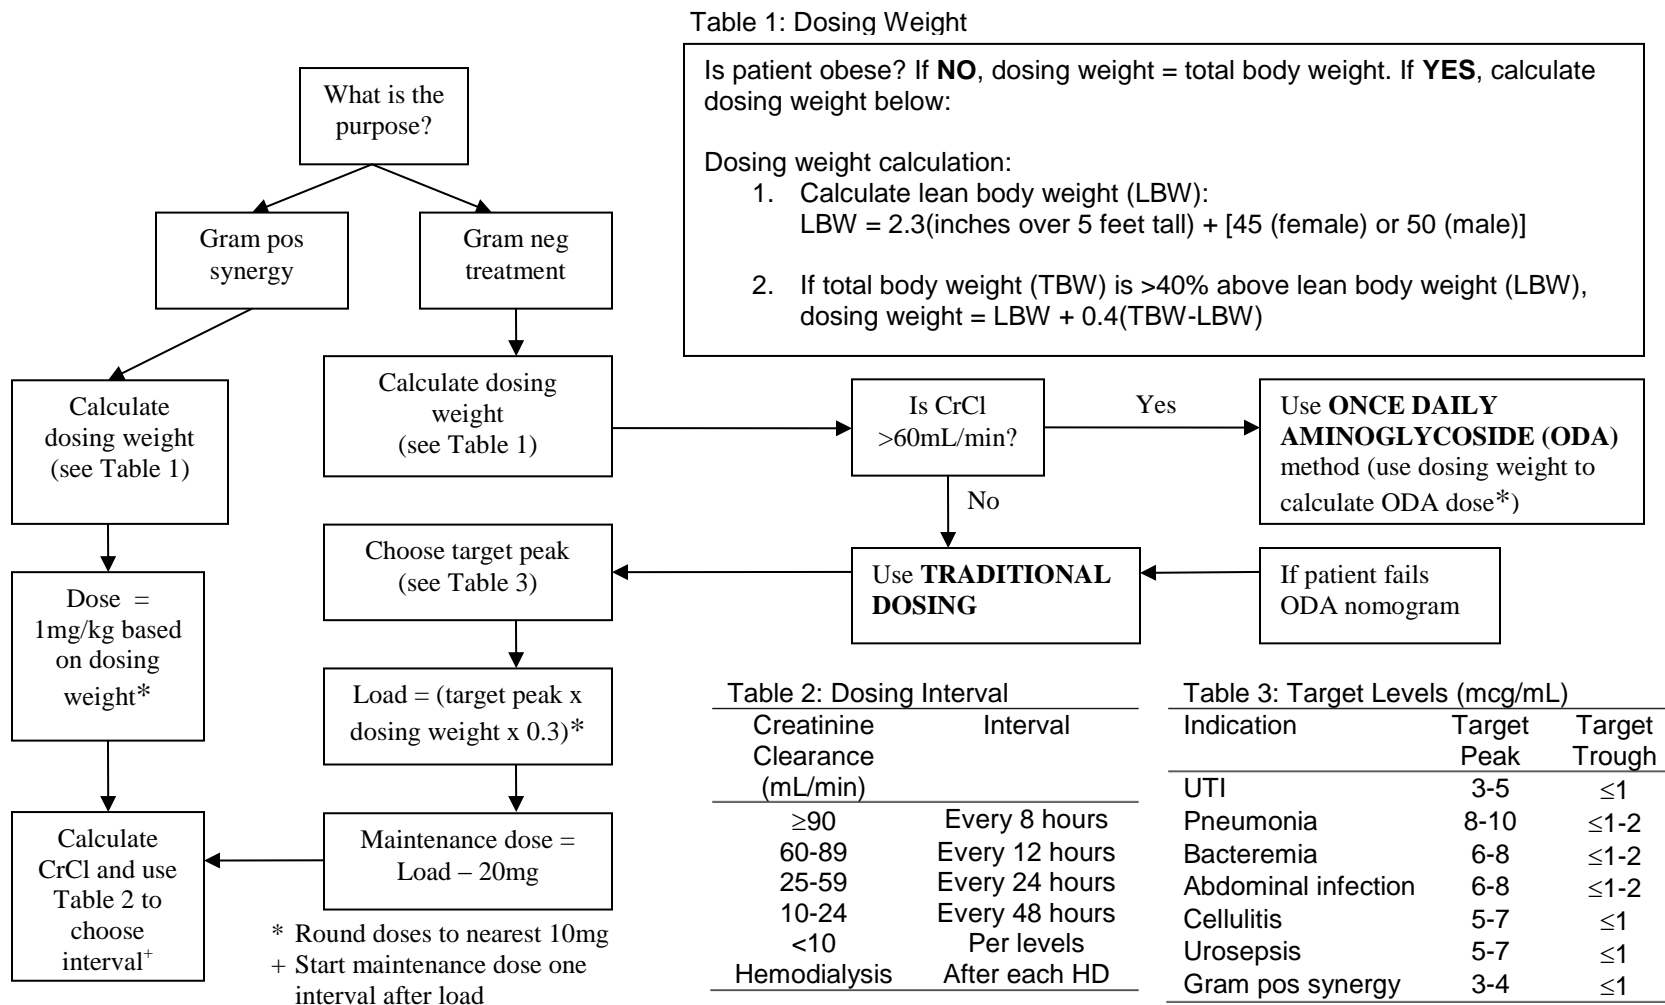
Table 1: Dosing Weight

Is patient obese? If **NO**, dosing weight = total body weight. If **YES**, calculate dosing weight below:

Dosing weight calculation:
1. Calculate lean body weight (LBW): LBW = 2.3(inches over 5 feet tall) + [45 (female) or 50 (male)]
2. If total body weight (TBW) is >40% above lean body weight (LBW), dosing weight = LBW + 0.4(TBW-LBW)

What is the purpose?

Gram pos synergy

Gram neg treatment

Calculate dosing weight (see Table 1)

Dose = 1mg/kg based on dosing weight*

Calculate CrCl and use Table 2 to choose interval$^+$

Calculate dosing weight (see Table 1)

Is CrCl >60mL/min?

Yes

No

Use **ONCE DAILY AMINOGLYCOSIDE (ODA)** method (use dosing weight to calculate ODA dose*)

Use **TRADITIONAL DOSING**

If patient fails ODA nomogram

Choose target peak (see Table 3)

Load = (target peak x dosing weight x 0.3)*

Maintenance dose = Load – 20mg

* Round doses to nearest 10mg
+ Start maintenance dose one interval after load

Table 2: Dosing Interval

| Creatinine Clearance (mL/min) | Interval |
|---|---|
| ≥90 | Every 8 hours |
| 60-89 | Every 12 hours |
| 25-59 | Every 24 hours |
| 10-24 | Every 48 hours |
| <10 | Per levels |
| Hemodialysis | After each HD |

Table 3: Target Levels (mcg/mL)

| Indication | Target Peak | Target Trough |
|---|---|---|
| UTI | 3-5 | ≤1 |
| Pneumonia | 8-10 | ≤1-2 |
| Bacteremia | 6-8 | ≤1-2 |
| Abdominal infection | 6-8 | ≤1-2 |
| Cellulitis | 5-7 | ≤1 |
| Urosepsis | 5-7 | ≤1 |
| Gram pos synergy | 3-4 | ≤1 |